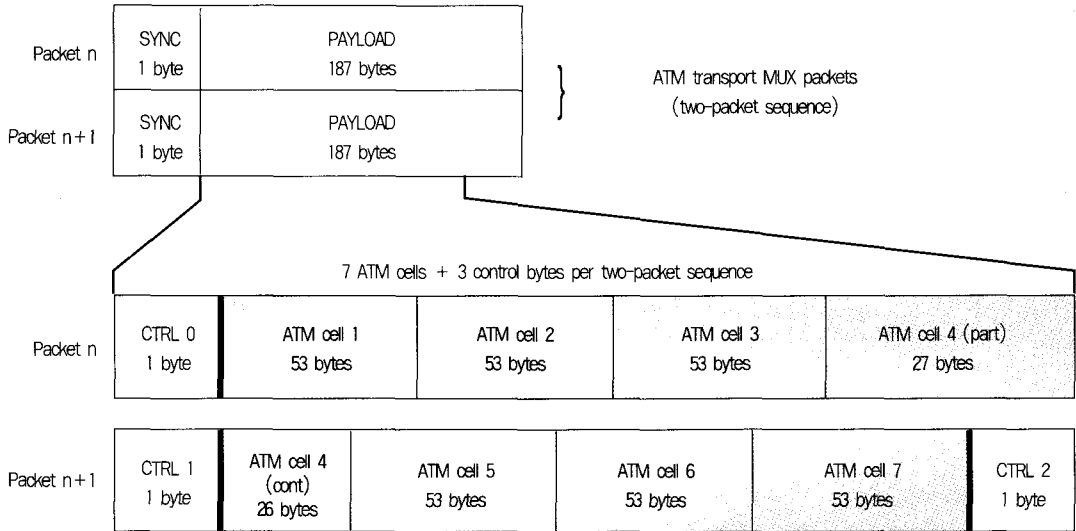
Packet n

| SYNC 1 byte | PAYLOAD 187 bytes |
|---|---|

Packet n+1

| SYNC 1 byte | PAYLOAD 187 bytes |
|---|---|

ATM transport MUX packets (two-packet sequence)

7 ATM cells + 3 control bytes per two-packet sequence

Packet n

| CTRL 0 1 byte | ATM cell 1 53 bytes | ATM cell 2 53 bytes | ATM cell 3 53 bytes | ATM cell 4 (part) 27 bytes |
|---|---|---|---|---|

Packet n+1

| CTRL 1 1 byte | ATM cell 4 (cont) 26 bytes | ATM cell 5 53 bytes | ATM cell 6 53 bytes | ATM cell 7 53 bytes | CTRL 2 1 byte |
|---|---|---|---|---|---|